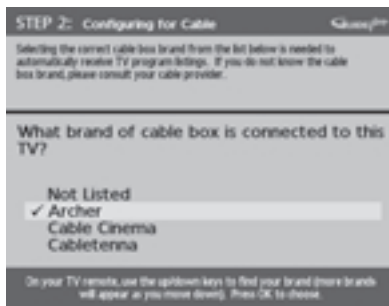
STEP 2: Configuring for Cable

Selecting the correct cable box brand from the list below is needed to automatically receive TV program listings. If you do not know the cable box brand, please consult your cable provider.

What brand of cable box is connected to this TV?

Not Listed
✓ Archer
Cable Cinema
Cabletenna

On your TV remote, use the up/down keys to find your brand (more brands will appear as you move down). Press OK to choose.